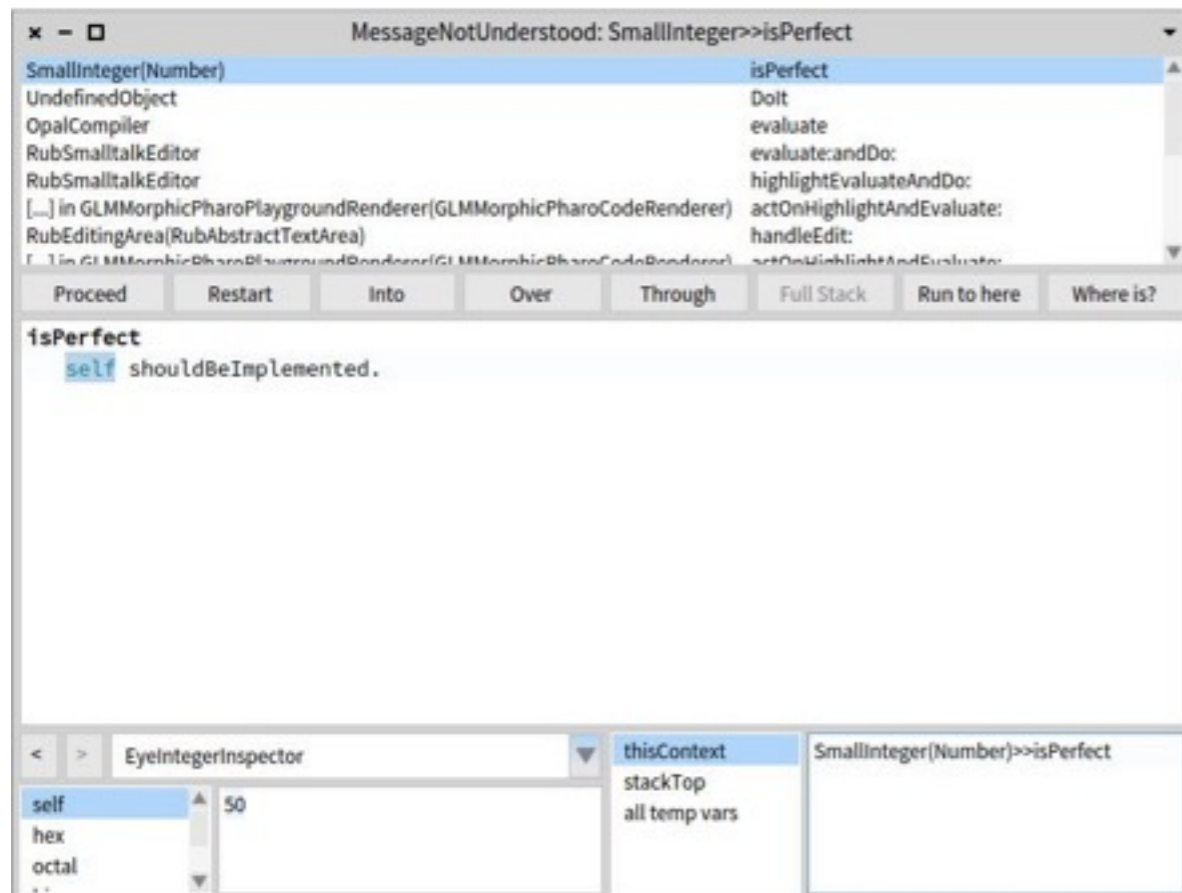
× − □ MessageNotUnderstood: SmallInteger>>isPerfect

| | |
|---|---|
| SmallInteger(Number) | isPerfect |
| UndefinedObject | DoIt |
| OpalCompiler | evaluate |
| RubSmalltalkEditor | evaluate:andDo: |
| RubSmalltalkEditor | highlightEvaluateAndDo: |
| [...] in GLMMorphicPharoPlaygroundRenderer(GLMMorphicPharoCodeRenderer) | actOnHighlightAndEvaluate: |
| RubEditingArea(RubAbstractTextArea) | handleEdit: |
| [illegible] | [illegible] |

Proceed Restart Into Over Through Full Stack Run to here Where is?

isPerfect
self shouldBeImplemented.

< > EyeIntegerInspector

self
hex
octal

50

thisContext
stackTop
all temp vars

SmallInteger(Number)>>isPerfect